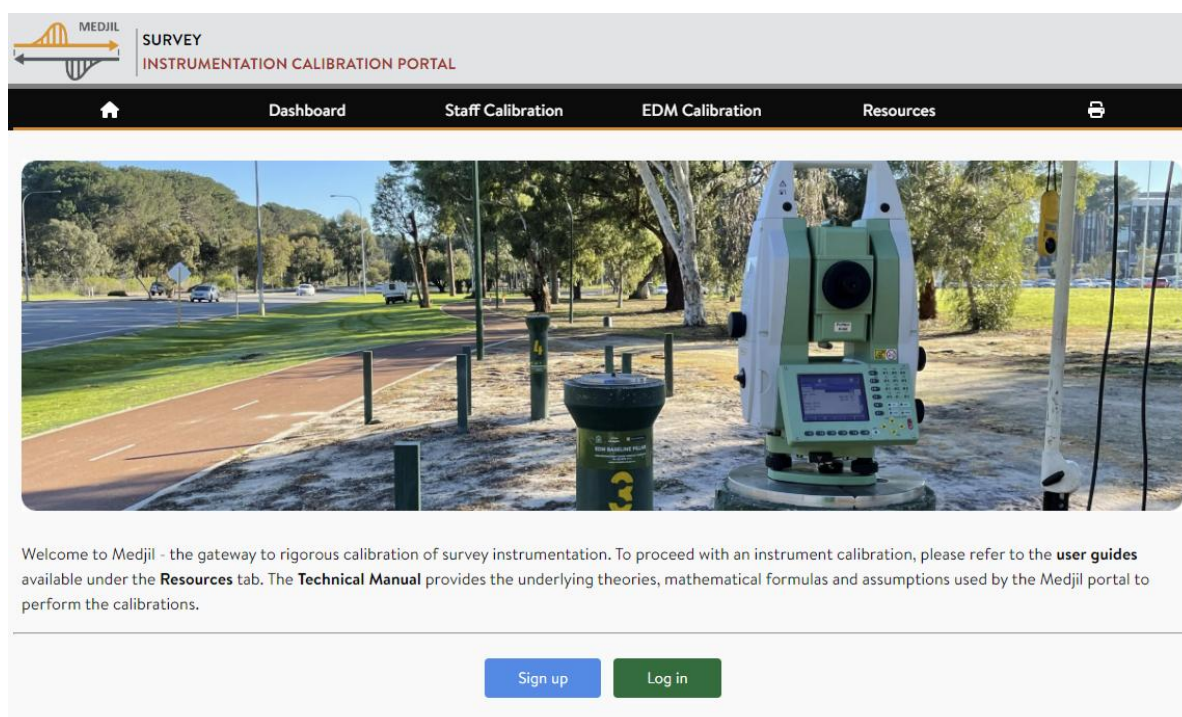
MEDJIL

SURVEY
INSTRUMENTATION CALIBRATION PORTAL

Dashboard Staff Calibration EDM Calibration Resources

EDM BASELINE PILLAR

Welcome to Medjil - the gateway to rigorous calibration of survey instrumentation. To proceed with an instrument calibration, please refer to the **user guides** available under the **Resources** tab. The **Technical Manual** provides the underlying theories, mathematical formulas and assumptions used by the Medjil portal to perform the calibrations.

Sign up Log in